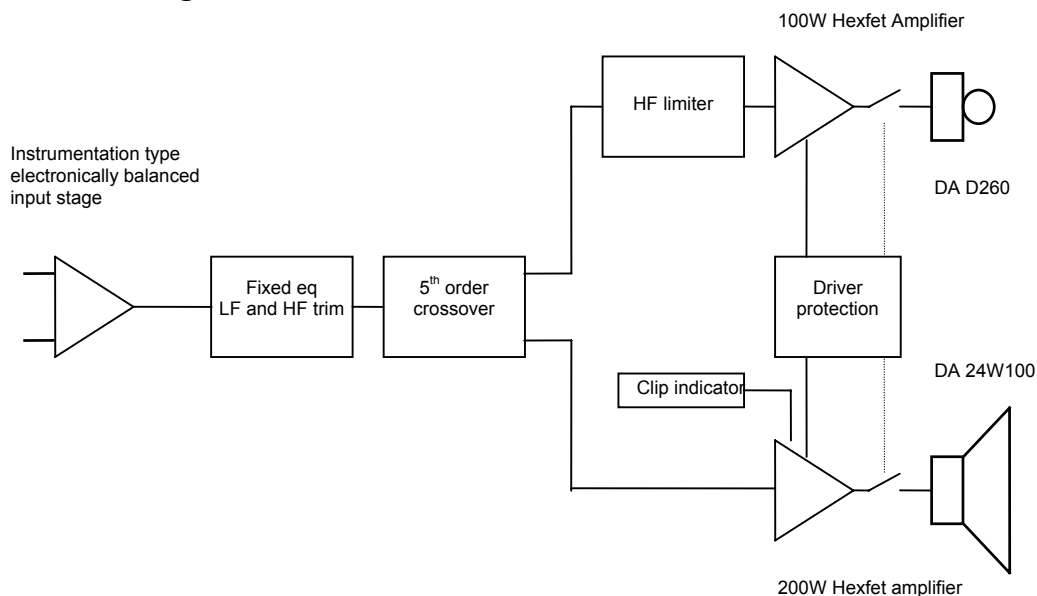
100W Hexfet Amplifier

Instrumentation type electronically balanced input stage

HF limiter

DA D260

Fixed eq LF and HF trim

$5^{th}$ order crossover

Driver protection

DA 24W100

Clip indicator

200W Hexfet amplifier